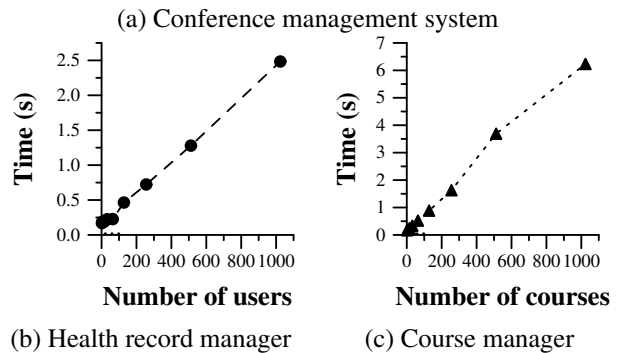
(a) Conference management system

Time (s)

2.5
2.0
1.5
1.0
0.5
0.0

0 200 400 600 800 1000

Number of users

(b) Health record manager

Time (s)

7
6
5
4
3
2
1
0

0 200 400 600 800 1000

Number of courses

(c) Course manager